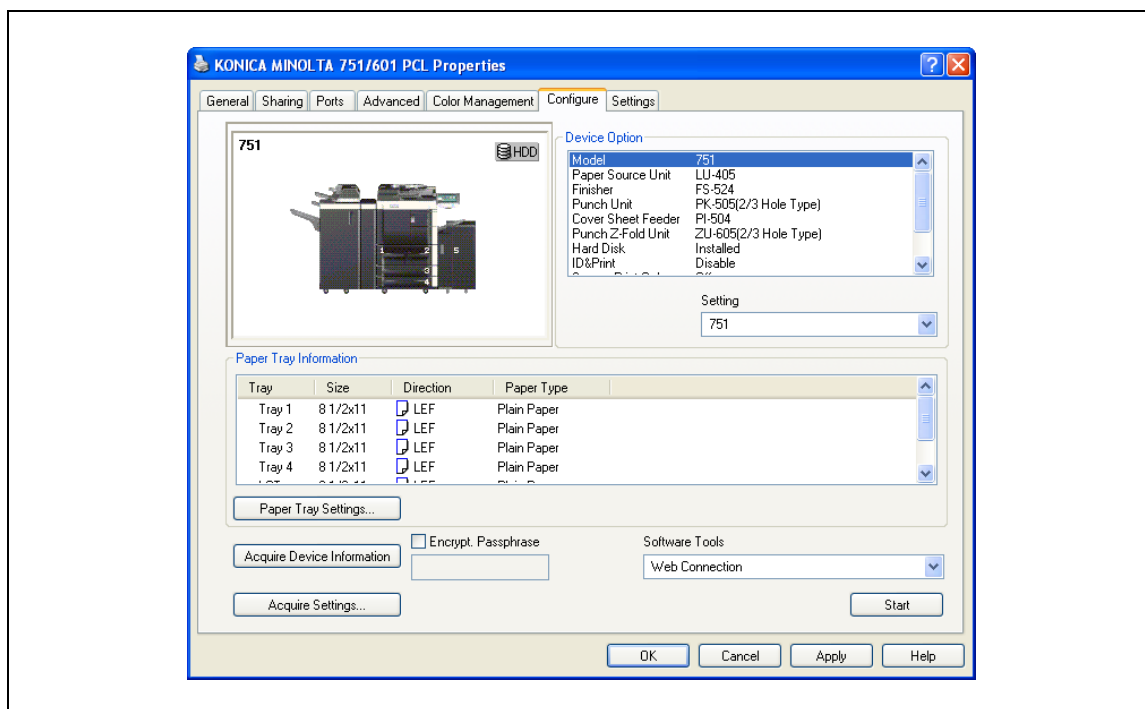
KONICA MINOLTA 751/601 PCL Properties

General | Sharing | Ports | Advanced | Color Management | Configure | Settings

751

HDD

1 2 5 3 4

Device Option

| | |
|---|---|
| Model | 751 |
| Paper Source Unit | LU-405 |
| Finisher | FS-524 |
| Punch Unit | PK-505(2/3 Hole Type) |
| Cover Sheet Feeder | PI-504 |
| Punch Z-Fold Unit | ZU-605(2/3 Hole Type) |
| Hard Disk | Installed |
| ID&Print | Disable |

Setting

751

Paper Tray Information

| Tray | Size | Direction | Paper Type |
|---|---|---|---|
| Tray 1 | 8 1/2x11 | LEF | Plain Paper |
| Tray 2 | 8 1/2x11 | LEF | Plain Paper |
| Tray 3 | 8 1/2x11 | LEF | Plain Paper |
| Tray 4 | 8 1/2x11 | LEF | Plain Paper |

Paper Tray Settings...

Acquire Device Information

Encrypt. Passphrase

Software Tools

Web Connection

Acquire Settings...

Start

OK Cancel Apply Help